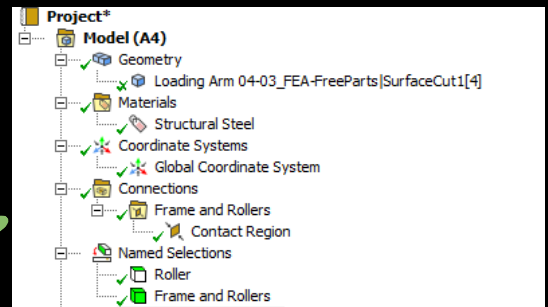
Project*
Model (A4)
Geometry
Loading Arm 04-03_FEA-FreeParts|SurfaceCut1[4]
Materials
Structural Steel
Coordinate Systems
Global Coordinate System
Connections
Frame and Rollers
Contact Region
Named Selections
Roller
Frame and Rollers